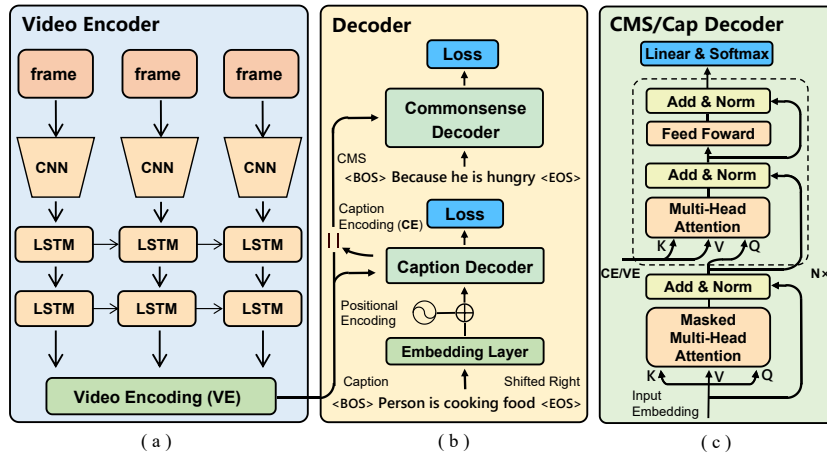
Video Encoder

frame
frame
frame

CNN
CNN
CNN

LSTM
LSTM
LSTM

LSTM
LSTM
LSTM

Video Encoding (VE)

( a )

Decoder

Loss

Commonsense Decoder

CMS
<BOS> Because he is hungry <EOS>

Caption Encoding (CE)

Loss

Caption Decoder

Positional Encoding

Embedding Layer

Caption
Shifted Right
<BOS> Person is cooking food <EOS>

( b )

CMS/Cap Decoder

Linear & Softmax

Add & Norm

Feed Foward

Add & Norm

Multi-Head Attention

K V Q

CE/VE

N×

Add & Norm

Masked Multi-Head Attention

K V Q

Input Embedding

( c )